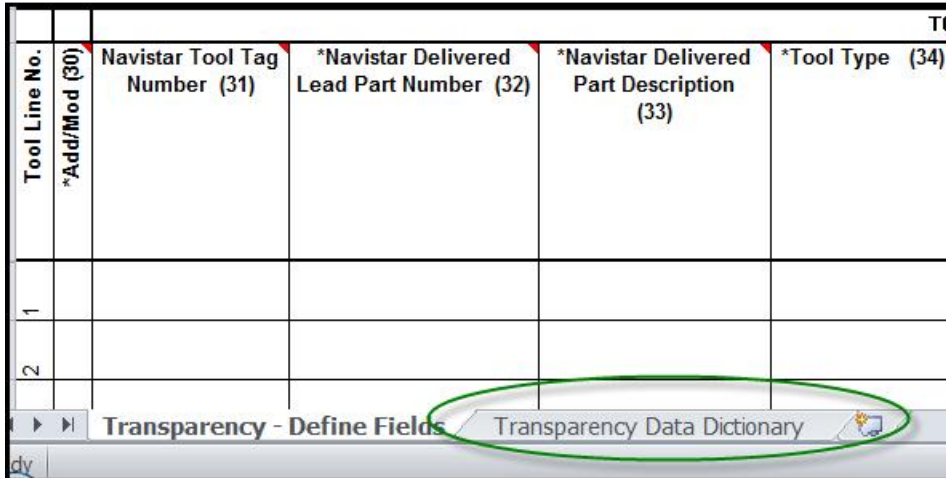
T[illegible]

| Tool Line No. | *Add/Mod (30) | Navistar Tool Tag Number (31) | *Navistar Delivered Lead Part Number (32) | *Navistar Delivered Part Description (33) | *Tool Type (34) |
|---|---|---|---|---|---|
| 1 | | | | | |
| 2 | | | | | |

Transparency - Define Fields | Transparency Data Dictionary

dy